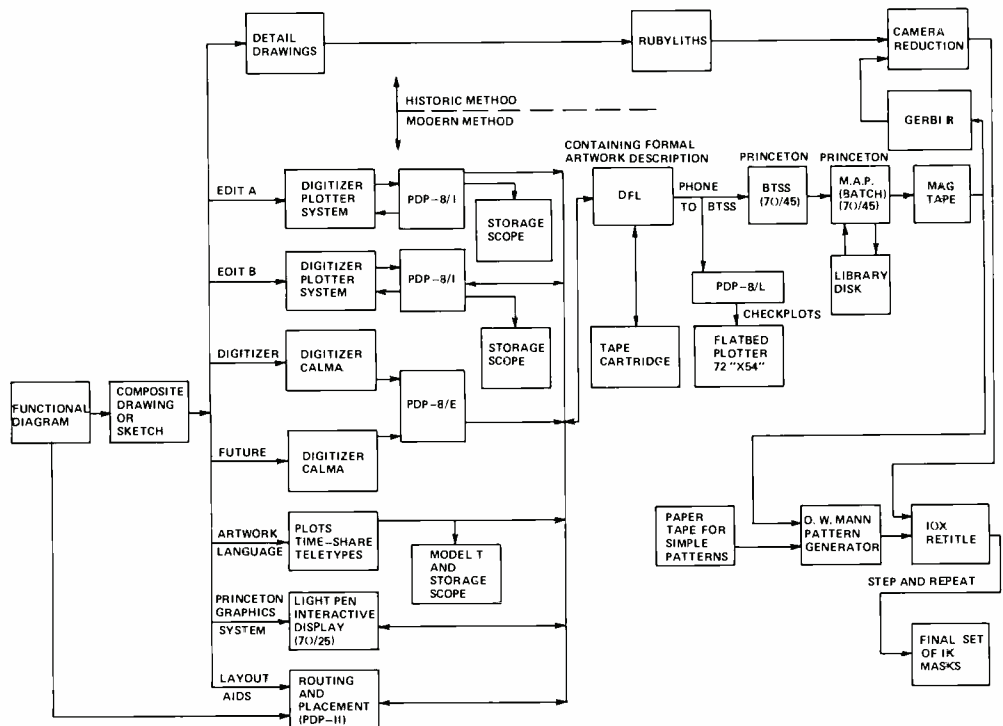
DETAIL DRAWINGS

RUBYLITHS

CAMERA REDUCTION

GERBI R

HISTORIC METHOD

MODERN METHOD

CONTAINING FORMAL ARTWORK DESCRIPTION

PRINCETON

PRINCETON

EDIT A

DIGITIZER PLOTTER SYSTEM

PDP-8/I

STORAGE SCOPE

DFL

PHONE TO BTSS

BTSS (70/45)

M.A.P. (BATCH) (70/45)

MAG TAPE

LIBRARY DISK

EOIT B

DIGITIZER PLOTTER SYSTEM

PDP-8/I

STORAGE SCOPE

PDP-8/L

CHECKPLOTS

FLATBED PLOTTER 72"X54"

TAPE CARTRIDGE

DIGITIZER

DIGITIZER CALMA

PDP-8/E

FUNCTIONAL DIAGRAM

COMPOSITE DRAWING OR SKETCH

FUTURE

DIGITIZER CALMA

ARTWORK LANGUAGE

PLOTS TIME-SHARE TELETYPES

MODEL T AND STORAGE SCOPE

PAPER TAPE FOR SIMPLE PATTERNS

O. W. MANN PATTERN GENERATOR

IOX RETITLE

STEP AND REPEAT

PRINCETON GRAPHICS SYSTEM

LIGHT PEN INTERACTIVE DISPLAY (70/25)

FINAL SET OF IK MASKS

LAYOUT AIDS

ROUTING AND PLACEMENT (PDP-II)